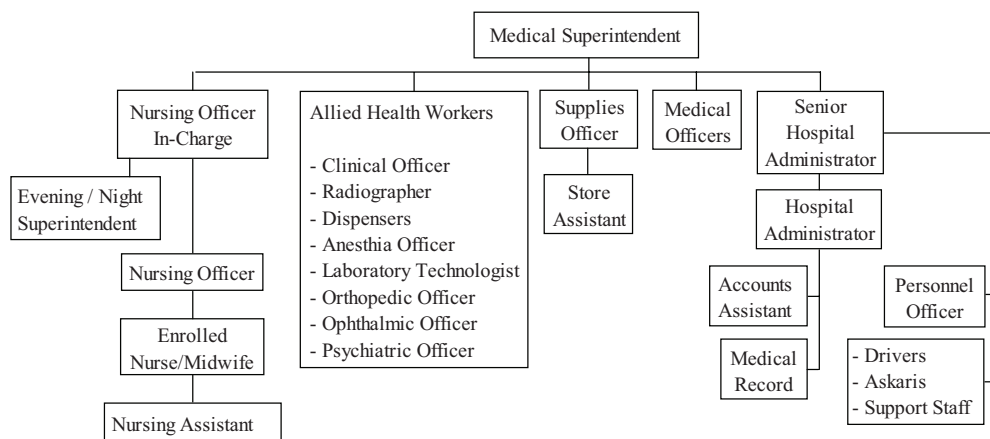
Medical Superintendent

Nursing Officer In-Charge

Evening / Night Superintendent

Nursing Officer

Enrolled Nurse/Midwife

Nursing Assistant

Allied Health Workers

- Clinical Officer
- Radiographer
- Dispensers
- Anesthia Officer
- Laboratory Technologist
- Orthopedic Officer
- Ophthalmic Officer
- Psychiatric Officer

Supplies Officer

Store Assistant

Medical Officers

Senior Hospital Administrator

Hospital Administrator

Accounts Assistant

Medical Record

Personnel Officer

- Drivers
- Askaris
- Support Staff